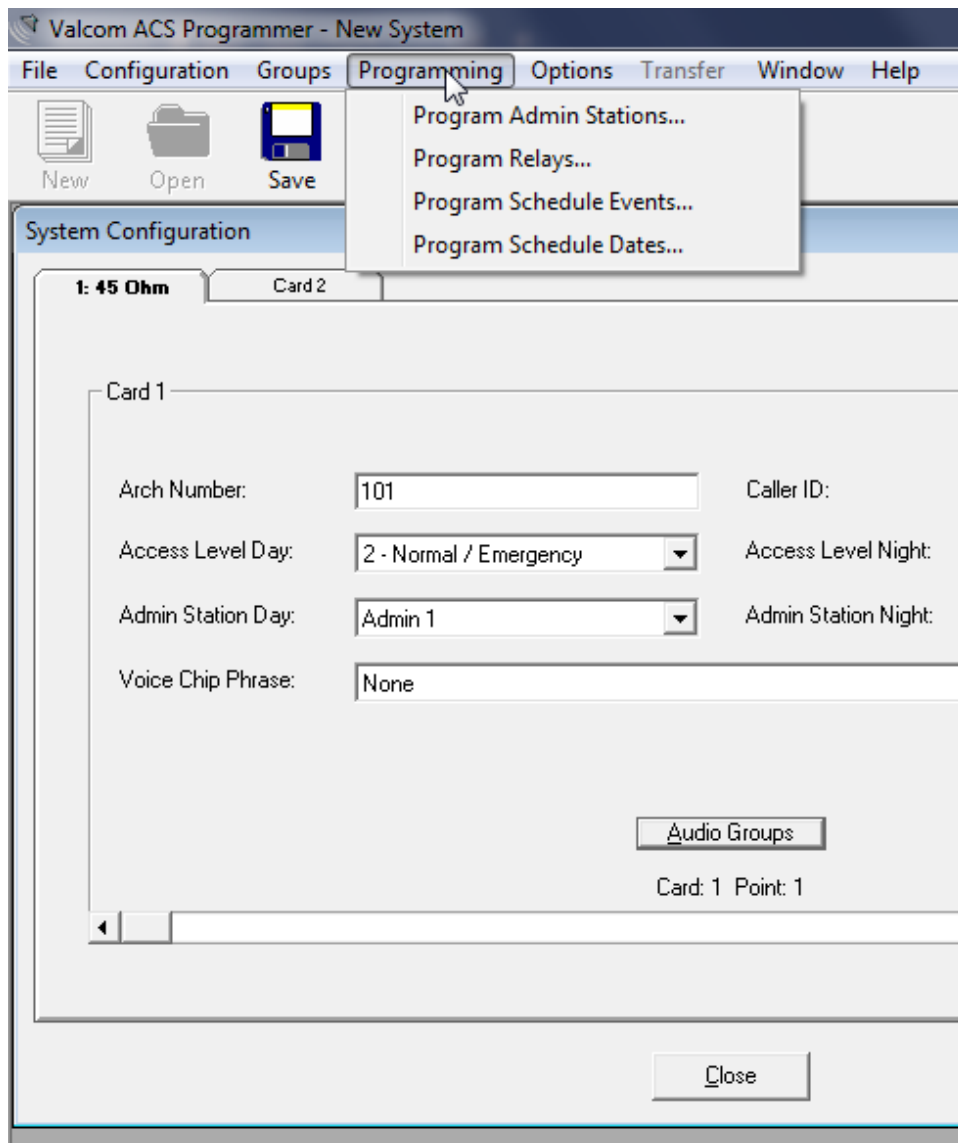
Valcom ACS Programmer - New System

File Configuration Groups Programming Options Transfer Window Help

Program Admin Stations...
Program Relays...
Program Schedule Events...
Program Schedule Dates...

New Open Save

System Configuration

1: 45 Ohm | Card 2

Card 1

Arch Number: 101 Caller ID:

Access Level Day: 2 - Normal / Emergency Access Level Night:

Admin Station Day: Admin 1 Admin Station Night:

Voice Chip Phrase: None

Audio Groups

Card: 1 Point: 1

Close